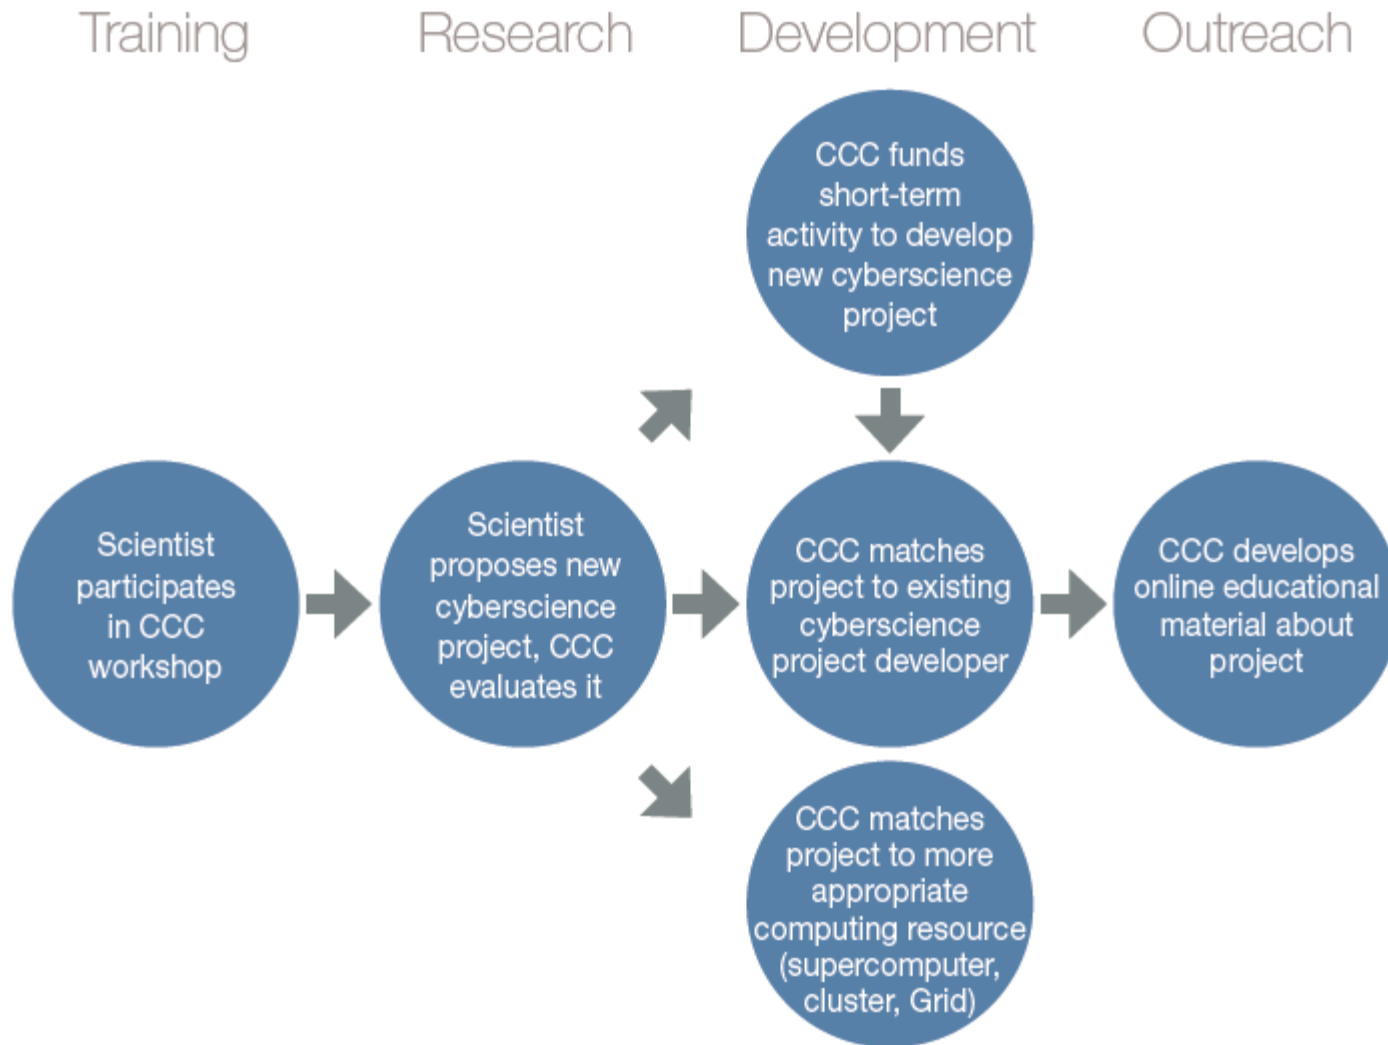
Training

Research

Development

Outreach

CCC funds short-term activity to develop new cyberscience project

Scientist participates in CCC workshop

Scientist proposes new cyberscience project, CCC evaluates it

CCC matches project to existing cyberscience project developer

CCC develops online educational material about project

CCC matches project to more appropriate computing resource (supercomputer, cluster, Grid)